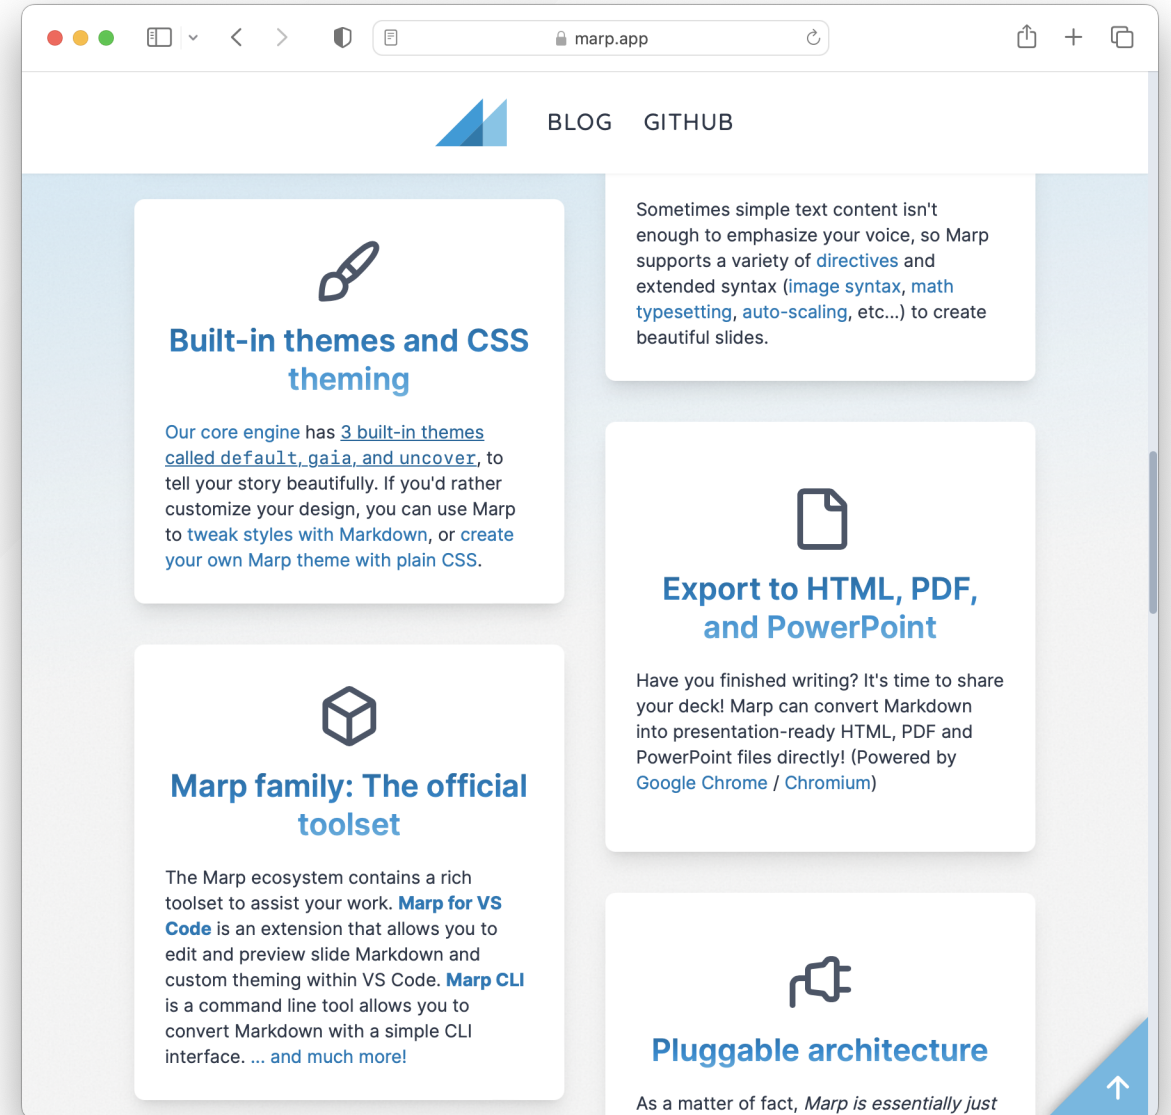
marp.app

BLOG GITHUB

Built-in themes and CSS theming

Our core engine has 3 built-in themes called default, gaia, and uncover, to tell your story beautifully. If you'd rather customize your design, you can use Marp to tweak styles with Markdown, or create your own Marp theme with plain CSS.

Marp family: The official toolset

The Marp ecosystem contains a rich toolset to assist your work. Marp for VS Code is an extension that allows you to edit and preview slide Markdown and custom theming within VS Code. Marp CLI is a command line tool allows you to convert Markdown with a simple CLI interface. ... and much more!

Sometimes simple text content isn't enough to emphasize your voice, so Marp supports a variety of directives and extended syntax (image syntax, math typesetting, auto-scaling, etc...) to create beautiful slides.

Export to HTML, PDF, and PowerPoint

Have you finished writing? It's time to share your deck! Marp can convert Markdown into presentation-ready HTML, PDF and PowerPoint files directly! (Powered by Google Chrome / Chromium)

Pluggable architecture

As a matter of fact, Marp is essentially just